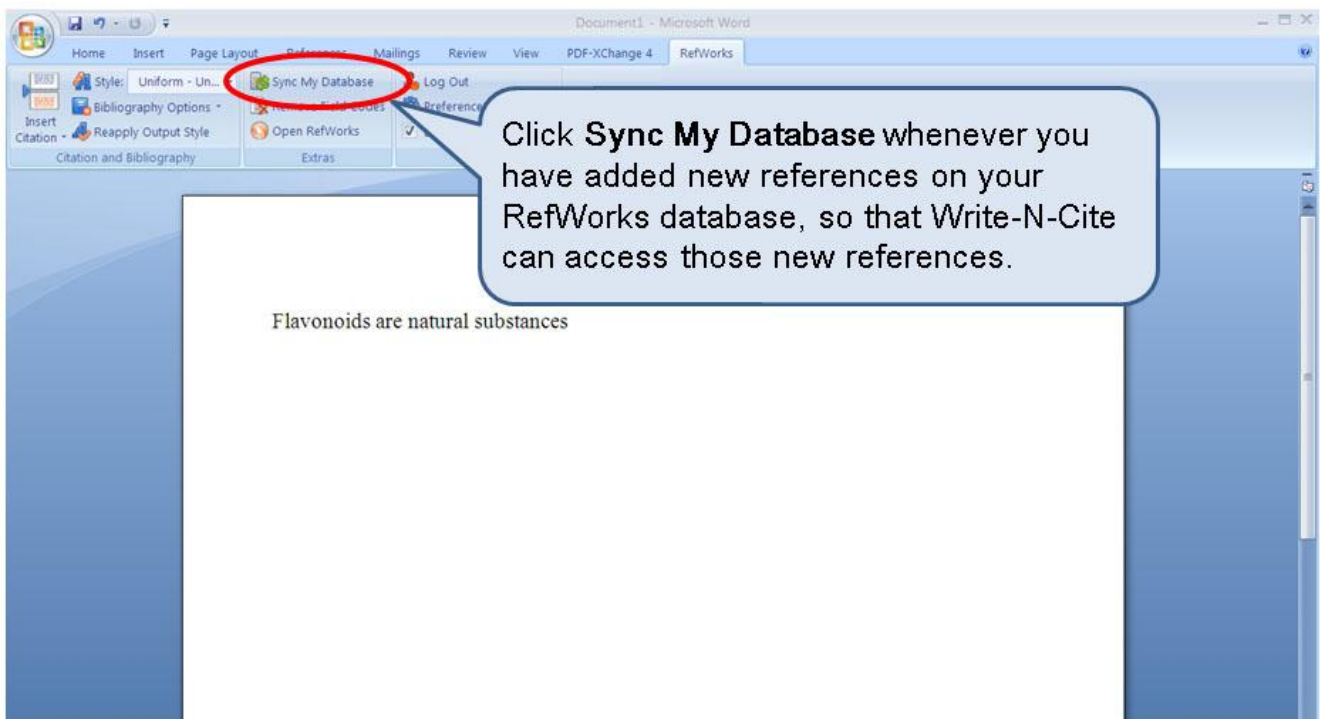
Document1 - Microsoft Word

Home Insert Page Layout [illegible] Mailings Review View PDF-XChange 4 RefWorks

Style: Uniform - Un...
Bibliography Options
Insert Citation
Reapply Output Style
Citation and Bibliography

Sync My Database
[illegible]
Open RefWorks
Extras

Log Out
Preference

Click **Sync My Database** whenever you have added new references on your RefWorks database, so that Write-N-Cite can access those new references.

Flavonoids are natural substances